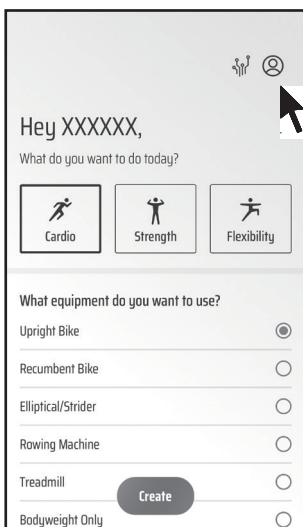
Hey XXXXXX,

What do you want to do today?

Cardio

Strength

Flexibility

What equipment do you want to use?

Upright Bike

Recumbent Bike

Elliptical/Strider

Rowing Machine

Treadmill

Create

Bodyweight Only